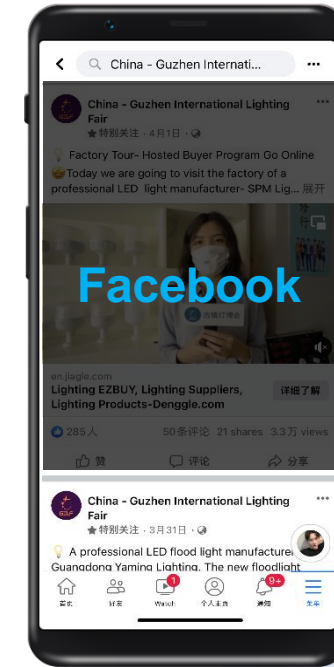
China - Guzhen Internati...

China - Guzhen International Lighting Fair
特别关注 · 4月1日 ·

Factory Tour- Hosted Buyer Program Go Online
Today we are going to visit the factory of a professional LED light manufacturer- SPM Lig... 展开

Facebook

古镇灯博会

en.jiagle.com
Lighting EZBUY, Lighting Suppliers, Lighting Products-Denggle.com
详细了解

285人 50条评论 21 shares 3.3万 views

赞 评论 分享

China - Guzhen International Lighting Fair
特别关注 · 3月31日 ·

A professional LED flood light manufacturer Guangdong Yaming Lighting. The new floodlight

首页 好友 1 Watch 个人主页 9+ 通知 菜单